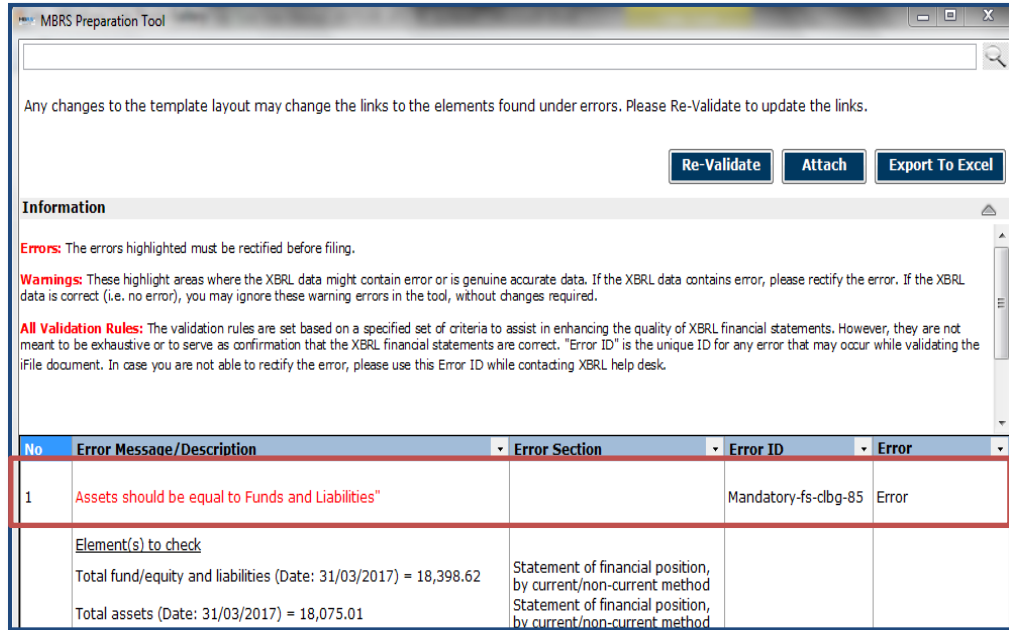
MBRS Preparation Tool

Any changes to the template layout may change the links to the elements found under errors. Please Re-Validate to update the links.

Re-Validate Attach Export To Excel

Information

Errors: The errors highlighted must be rectified before filing.

Warnings: These highlight areas where the XBRL data might contain error or is genuine accurate data. If the XBRL data contains error, please rectify the error. If the XBRL data is correct (i.e. no error), you may ignore these warning errors in the tool, without changes required.

All Validation Rules: The validation rules are set based on a specified set of criteria to assist in enhancing the quality of XBRL financial statements. However, they are not meant to be exhaustive or to serve as confirmation that the XBRL financial statements are correct. "Error ID" is the unique ID for any error that may occur while validating the iFile document. In case you are not able to rectify the error, please use this Error ID while contacting XBRL help desk.

| No | Error Message/Description | Error Section | Error ID | Error |
|---|---|---|---|---|
| 1 | Assets should be equal to Funds and Liabilities" | | Mandatory-fs-clbg-85 | Error |
| | Element(s) to check<br>Total fund/equity and liabilities (Date: 31/03/2017) = 18,398.62<br>Total assets (Date: 31/03/2017) = 18,075.01 | Statement of financial position, by current/non-current method<br>Statement of financial position, by current/non-current method | | |